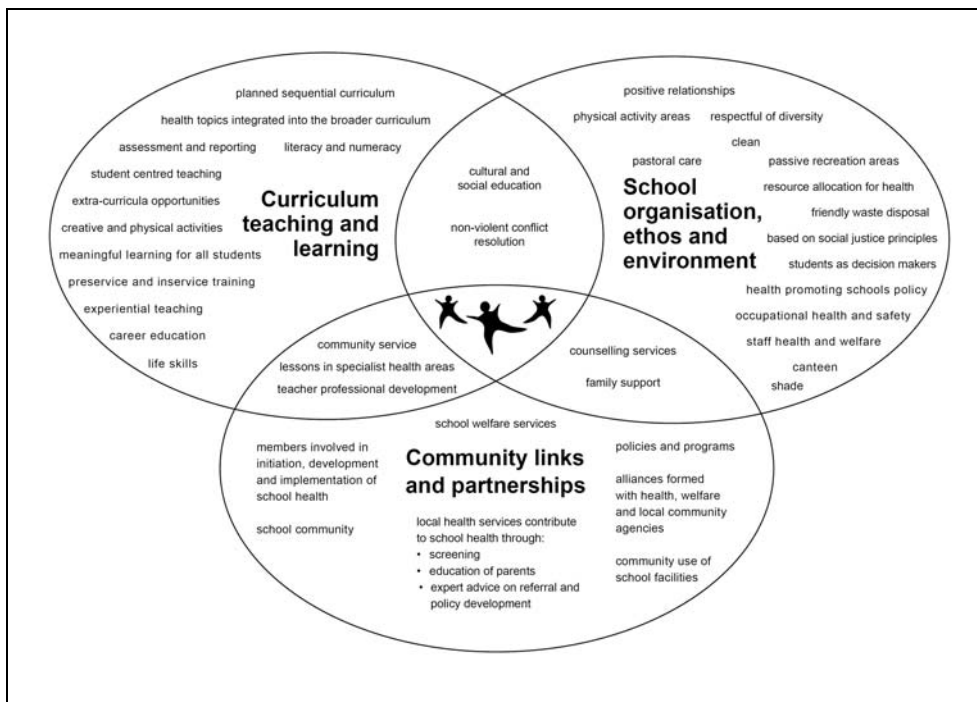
planned sequential curriculum

health topics integrated into the broader curriculum

assessment and reporting

literacy and numeracy

student centred teaching

extra-curricula opportunities

creative and physical activities

meaningful learning for all students

preservice and inservice training

experiential teaching

career education

life skills

**Curriculum teaching and learning**

cultural and social education

non-violent conflict resolution

positive relationships

physical activity areas

respectful of diversity

clean

pastoral care

passive recreation areas

**School organisation, ethos and environment**

resource allocation for health

friendly waste disposal

based on social justice principles

students as decision makers

health promoting schools policy

occupational health and safety

staff health and welfare

canteen

shade

community service

lessons in specialist health areas

teacher professional development

counselling services

family support

school welfare services

members involved in initiation, development and implementation of school health

school community

**Community links and partnerships**

local health services contribute to school health through:
- screening
- education of parents
- expert advice on referral and policy development

policies and programs

alliances formed with health, welfare and local community agencies

community use of school facilities